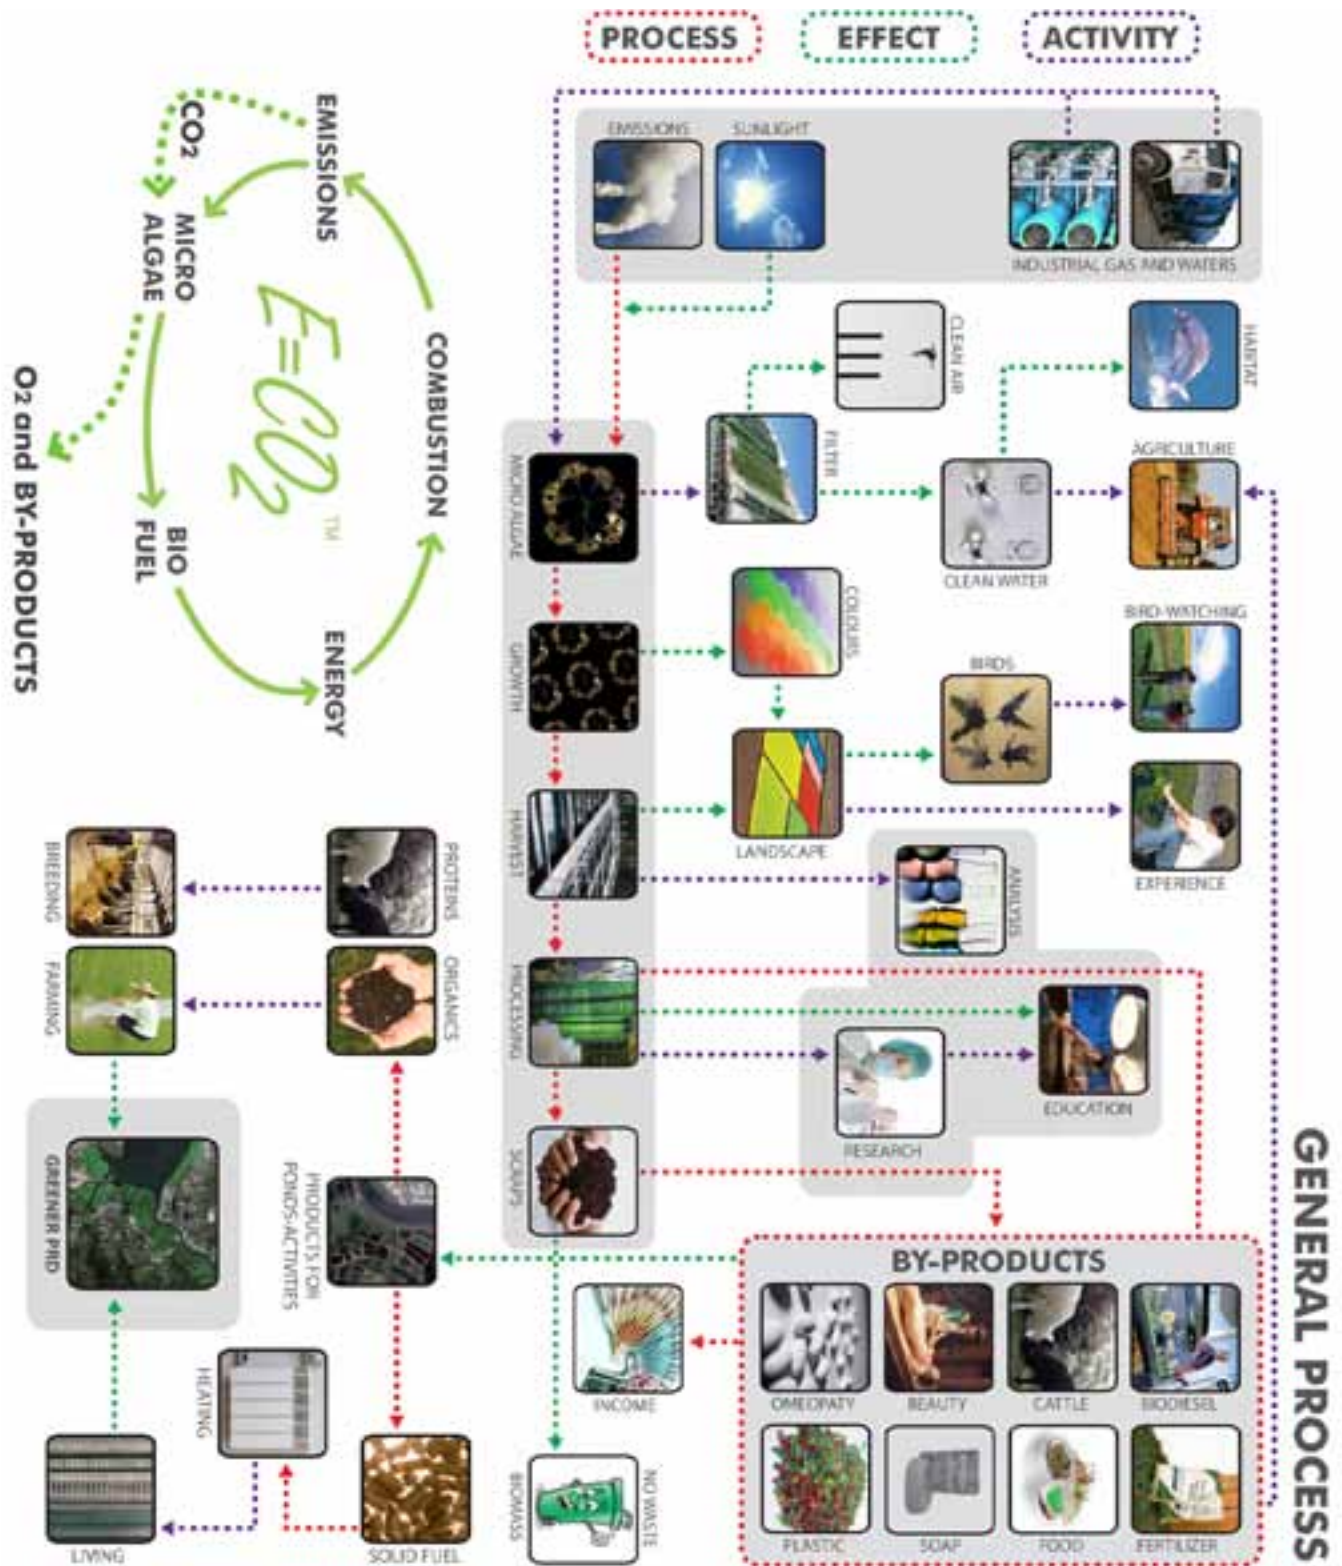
PROCESS
EFFECT
ACTIVITY

GENERAL PROCESS

EMISSIONS
SUNLIGHT
INDUSTRIAL GAS AND WATERS

CLEAN AIR
HABITAT
FILTER
CLEAN WATER
AGRICULTURE
MICRO ALGAE
GROWTH
COLOURS
BIRDS
BIRD-WATCHING
HARVEST
LANDSCAPE
EXPERIENCE
ANALYSIS
PROCESSING
RESEARCH
EDUCATION
SCRAPS

BY-PRODUCTS
OMEOPATY
BEAUTY
CATTLE
BIODIESEL
PLASTIC
SOAP
FOOD
FERTILIZER

INCOME
NO WASTE
BIOMASS

EMISSIONS
$CO_2$
MICRO ALGAE
BIO FUEL
ENERGY
COMBUSTION
$E=CO_2$ TM
$O_2$ and BY-PRODUCTS

PROTEINS
ORGANICS
BREEDING
FARMING
GREENER PRD
PRODUCTS FOR PONDS-ACTIVITIES
HEATING
SOLID FUEL
LIVING